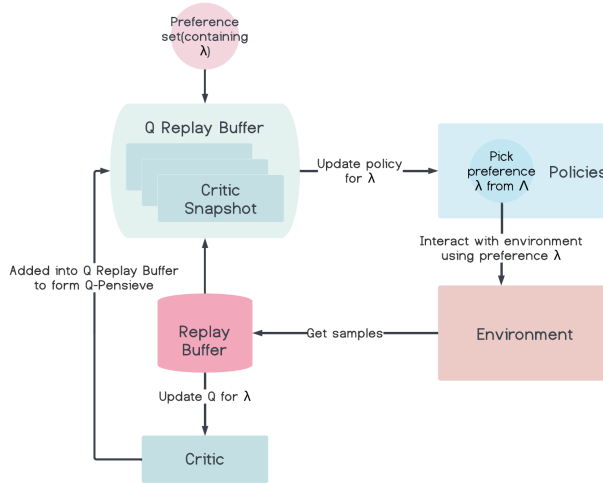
Preference set(containing $\lambda$)

Q Replay Buffer

Critic Snapshot

Update policy for $\lambda$

Pick preference $\lambda$ from $\Lambda$

Policies

Interact with environment using preference $\lambda$

Added into Q Replay Buffer to form Q-Pensieve

Replay Buffer

Get samples

Environment

Update Q for $\lambda$

Critic